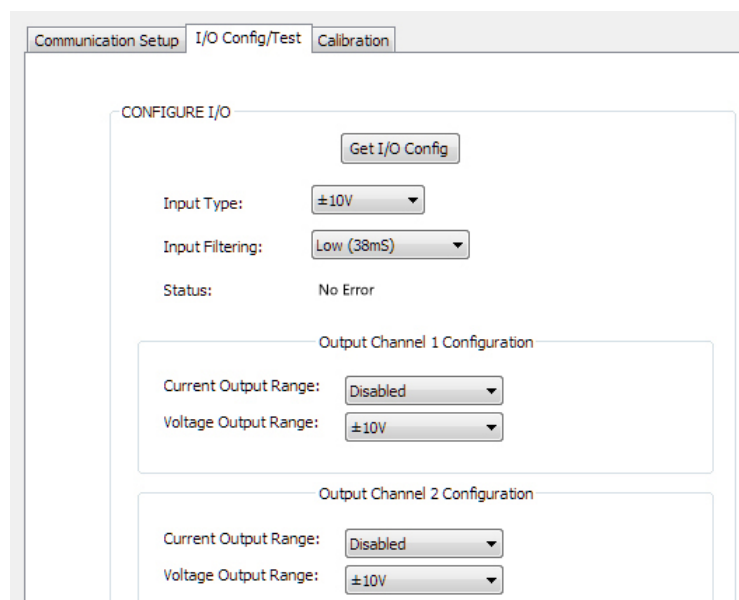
Communication Setup | I/O Config/Test | Calibration

CONFIGURE I/O

Get I/O Config

Input Type: ±10V

Input Filtering: Low (38mS)

Status: No Error

Output Channel 1 Configuration

Current Output Range: Disabled

Voltage Output Range: ±10V

Output Channel 2 Configuration

Current Output Range: Disabled

Voltage Output Range: ±10V